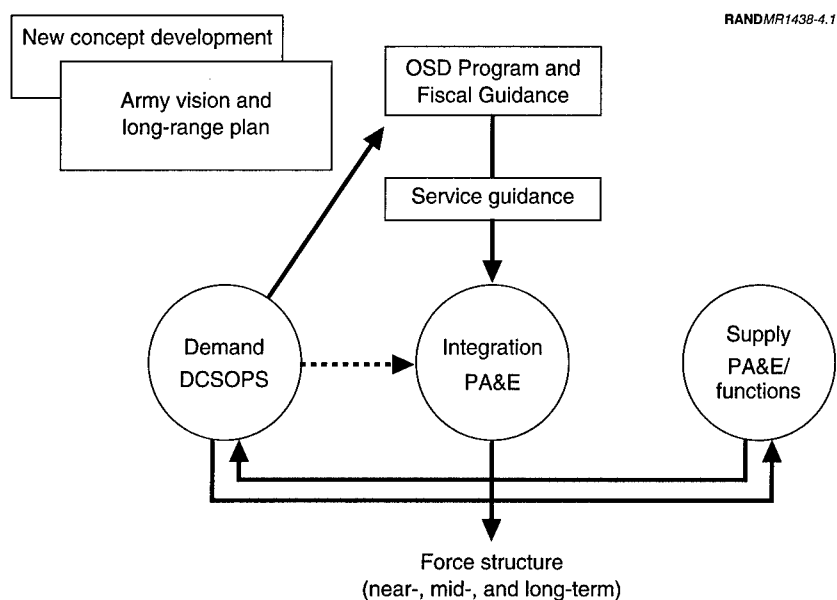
RANDMR1438-4.1

New concept development

Army vision and long-range plan

OSD Program and Fiscal Guidance

Service guidance

Demand DCSOPS

Integration PA&E

Supply PA&E/ functions

Force structure (near-, mid-, and long-term)